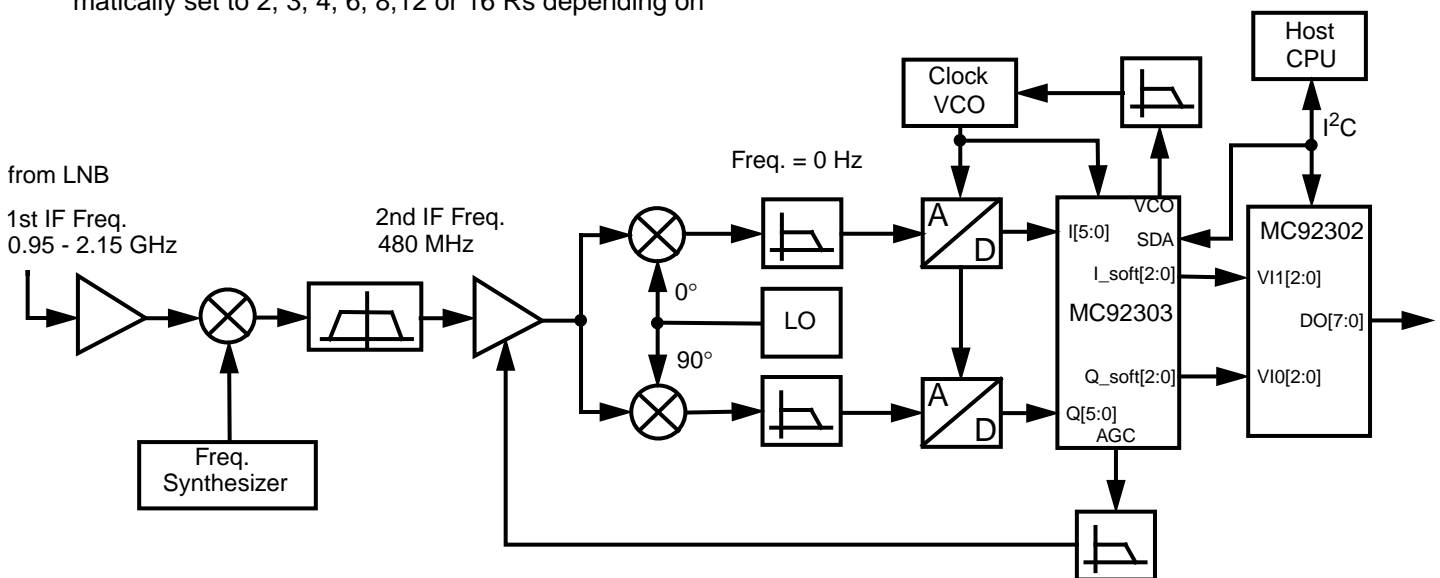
matically set to 2, 3, 4, 6, 8,12 or 16 Rs depending on

Host CPU

Clock VCO

$I^2C$

Freq. = 0 Hz

from LNB

1st IF Freq.
0.95 - 2.15 GHz

2nd IF Freq.
480 MHz

A
D

I[5:0]

VCO

SDA

MC92302

I_soft[2:0]

VI1[2:0]

0°

LO

MC92303

DO[7:0]

90°

A
D

Q_soft[2:0]

VI0[2:0]

Q[5:0]

AGC

Freq.
Synthesizer